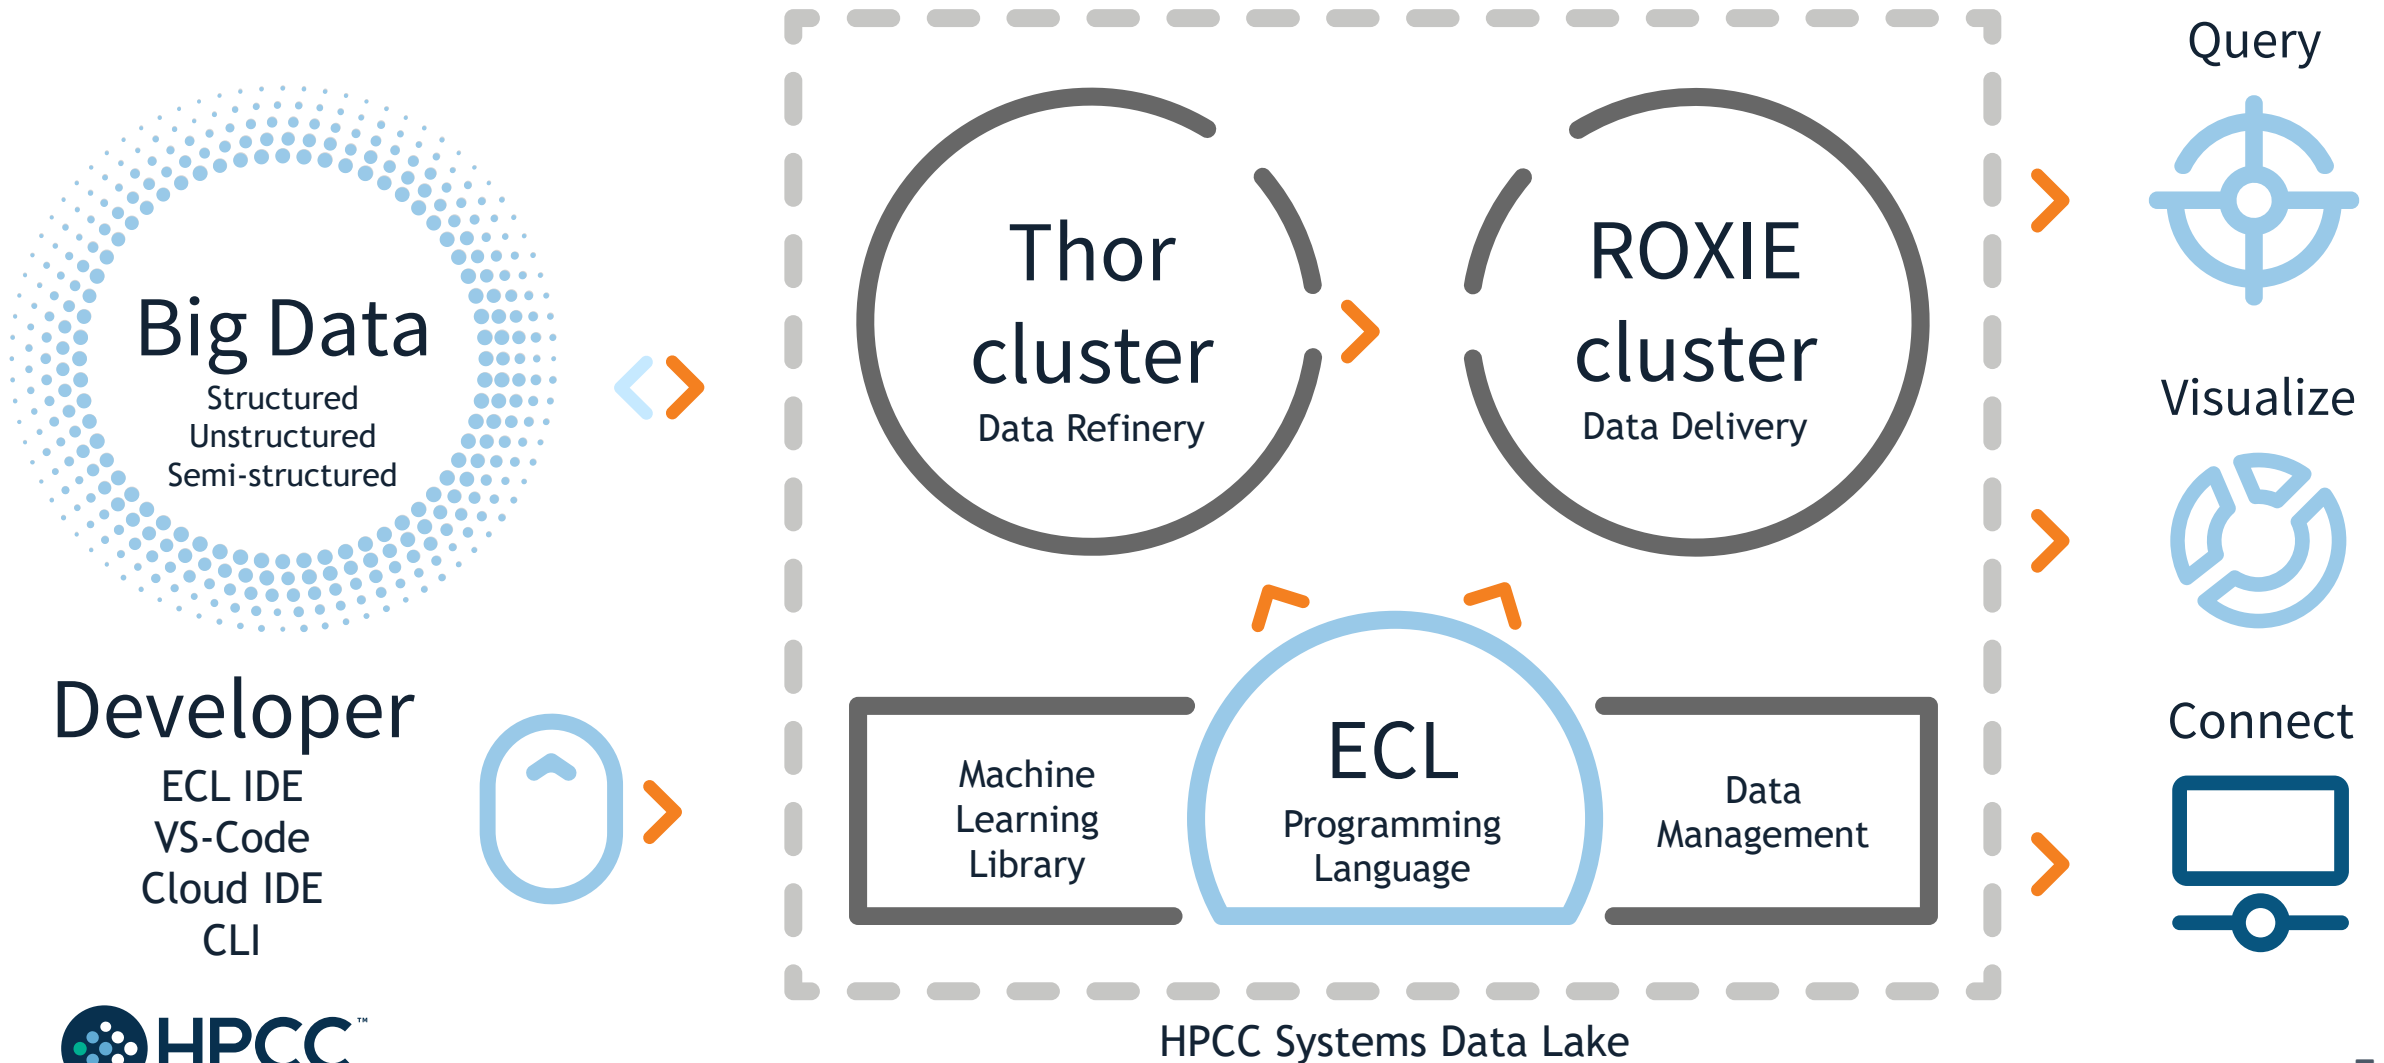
Big Data
Structured
Unstructured
Semi-structured

Developer
ECL IDE
VS-Code
Cloud IDE
CLI

HPCC™

Thor cluster
Data Refinery

ROXIE cluster
Data Delivery

Machine Learning Library

ECL
Programming Language

Data Management

HPCC Systems Data Lake

Query

Visualize

Connect